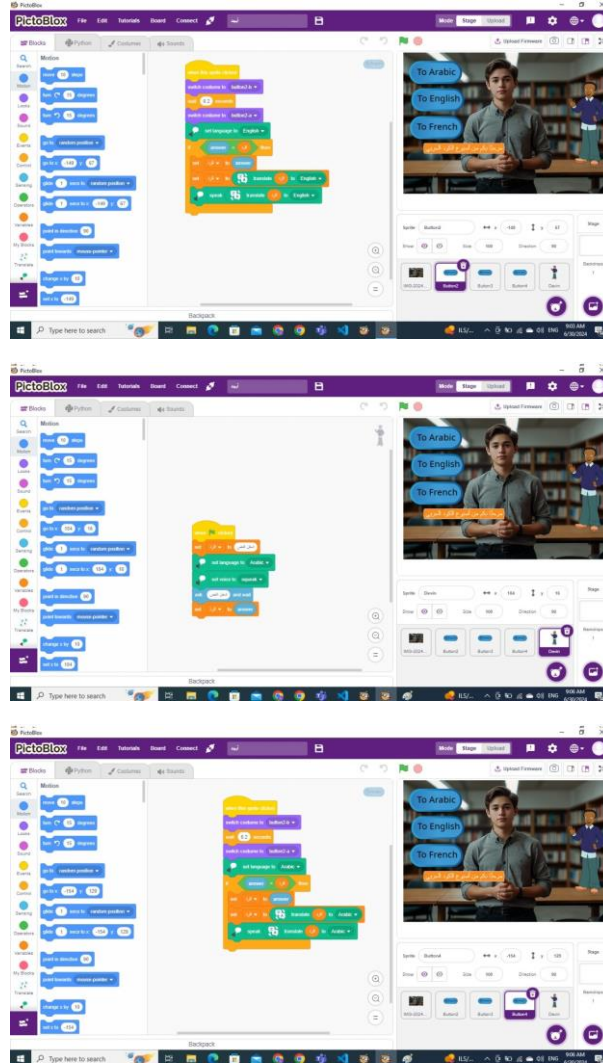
PictoBlox

PictoBlox File Edit Tutorials Board Connect

Mode Stage Upload

Blocks Python Costumes Sounds

Motion

move 10 steps
turn 15 degrees
turn 15 degrees
go to random position
go to x: -140 y: 47
glide 1 secs to random position
glide 1 secs to x: -140 y: 47
point in direction 90
point towards mouse pointer
change x by 10
set x to -140

when this sprite clicked
switch costume to button2-b
wait 0.2 seconds
switch costume to button2-a
set language to English
if answer = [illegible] then
set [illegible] to answer
set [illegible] to translate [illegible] to English
speak translate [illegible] to English

Upload Firmware

To Arabic
To English
To French

Sprite Button2 x -140 y 47
Show Size 100 Direction 90

Backpack

Type here to search

9:05 AM 6/30/2024

PictoBlox

PictoBlox File Edit Tutorials Board Connect

Mode Stage Upload

Blocks Python Costumes Sounds

Motion

move 10 steps
turn 15 degrees
turn 15 degrees
go to random position
go to x: 184 y: 16
glide 1 secs to random position
glide 1 secs to x: 184 y: 16
point in direction 90
point towards mouse pointer
change x by 10
set x to 184

when clicked
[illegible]
set language to Arabic
set voice to squeak
ask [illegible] and wait
set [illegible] to answer

To Arabic
To English
To French

Sprite Devin x 184 y 16
Show Size 100 Direction 90

Backpack

Type here to search

9:06 AM 6/30/2024

PictoBlox

PictoBlox File Edit Tutorials Board Connect

Mode Stage Upload

Blocks Python Costumes Sounds

Motion

move 10 steps
turn 15 degrees
turn 15 degrees
go to random position
go to x: -154 y: 129
glide 1 secs to random position
glide 1 secs to x: -154 y: 129
point in direction 90
point towards mouse pointer
change x by 10
set x to -154

when this sprite clicked
switch costume to button2-b
wait 0.2 seconds
switch costume to button2-a
set language to Arabic
if answer = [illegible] then
set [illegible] to answer
set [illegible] to translate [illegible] to Arabic
speak translate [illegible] to Arabic

To Arabic
To English
To French

Sprite Button4 x -154 y 129
Show Size 100 Direction 90

Backpack

Type here to search

9:06 AM 6/30/2024